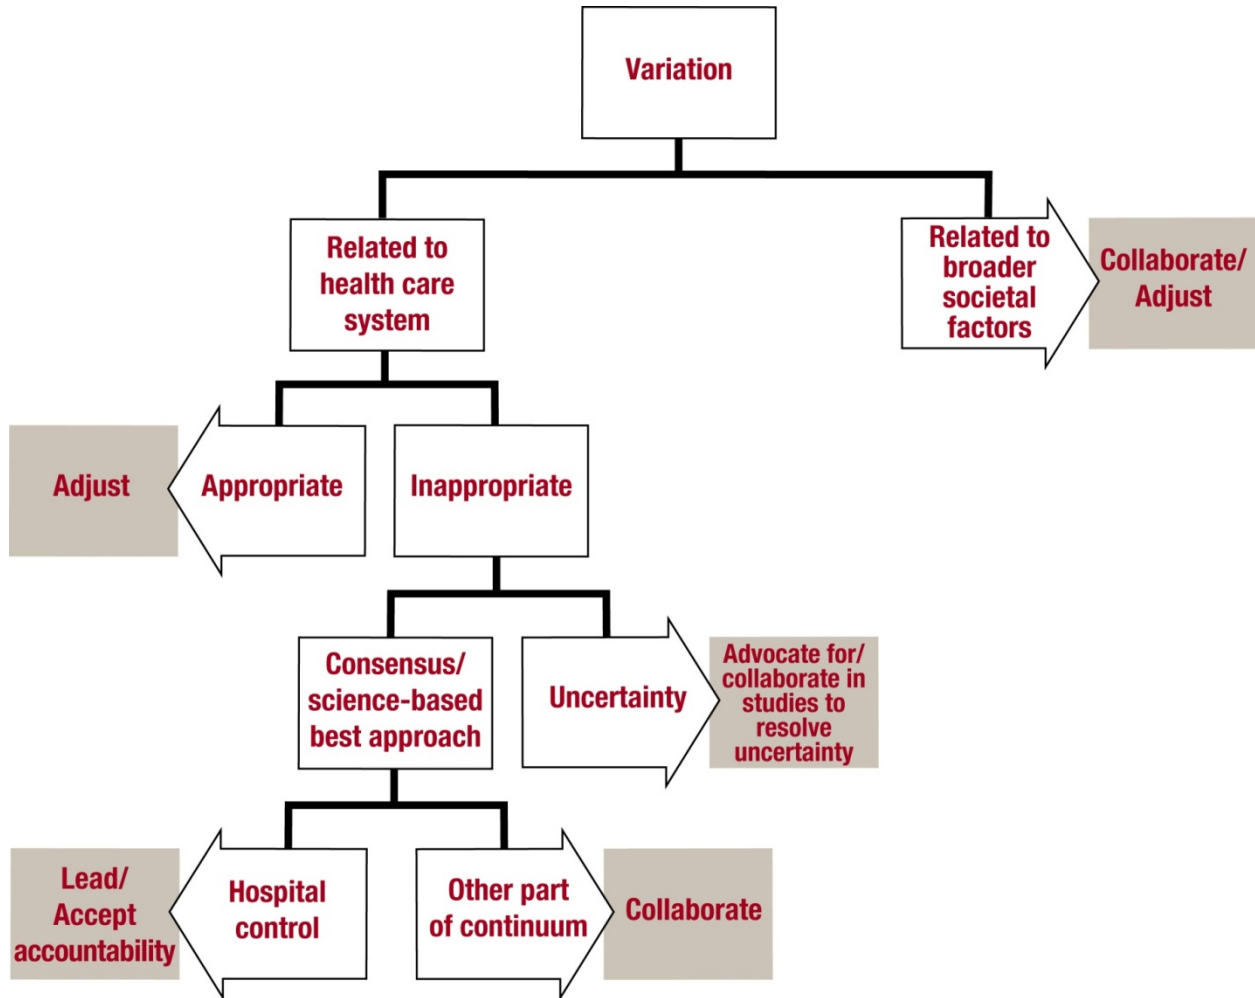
Variation

Related to health care system

Related to broader societal factors

Collaborate/ Adjust

Adjust

Appropriate

Inappropriate

Consensus/ science-based best approach

Uncertainty

Advocate for/ collaborate in studies to resolve uncertainty

Lead/ Accept accountability

Hospital control

Other part of continuum

Collaborate